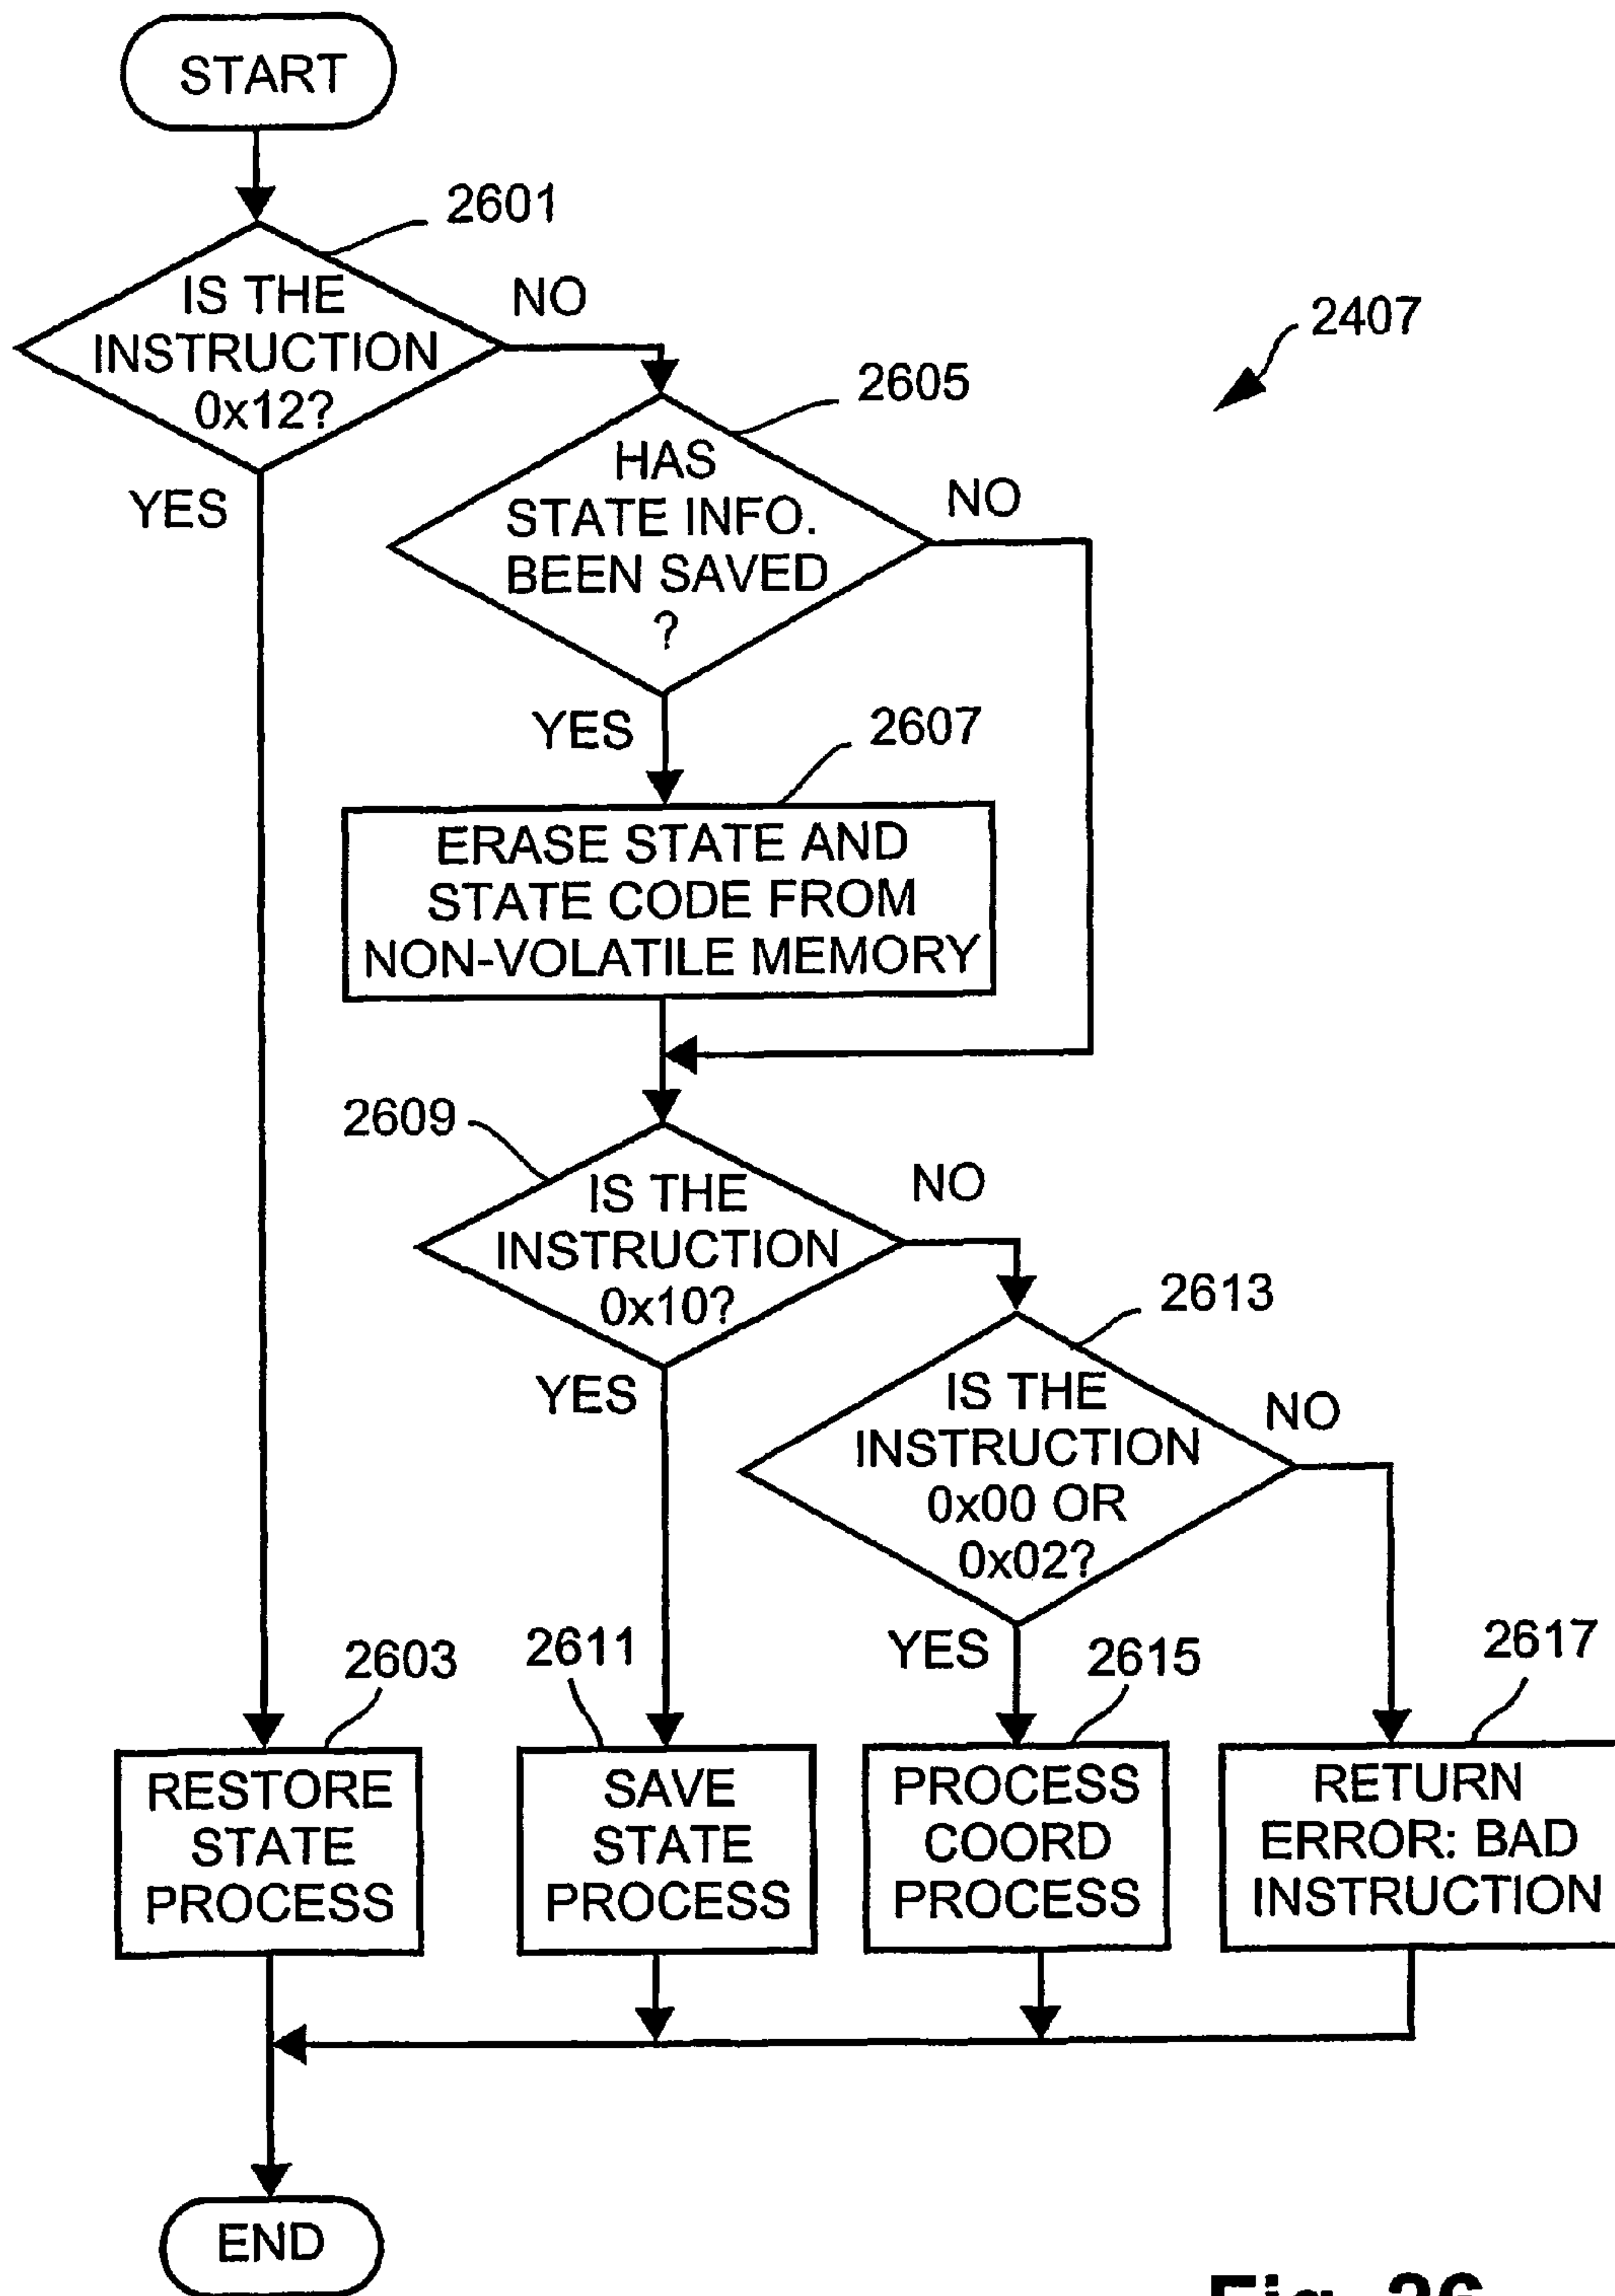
START

2601

IS THE INSTRUCTION 0x12?

NO

2407

2605

HAS STATE INFO. BEEN SAVED ?

NO

YES

YES

2607

ERASE STATE AND STATE CODE FROM NON-VOLATILE MEMORY

2609

IS THE INSTRUCTION 0x10?

NO

2613

YES

IS THE INSTRUCTION 0x00 OR 0x02?

NO

2603

2611

YES

2615

2617

RESTORE STATE PROCESS

SAVE STATE PROCESS

PROCESS COORD PROCESS

RETURN ERROR: BAD INSTRUCTION

END

Fig. 26